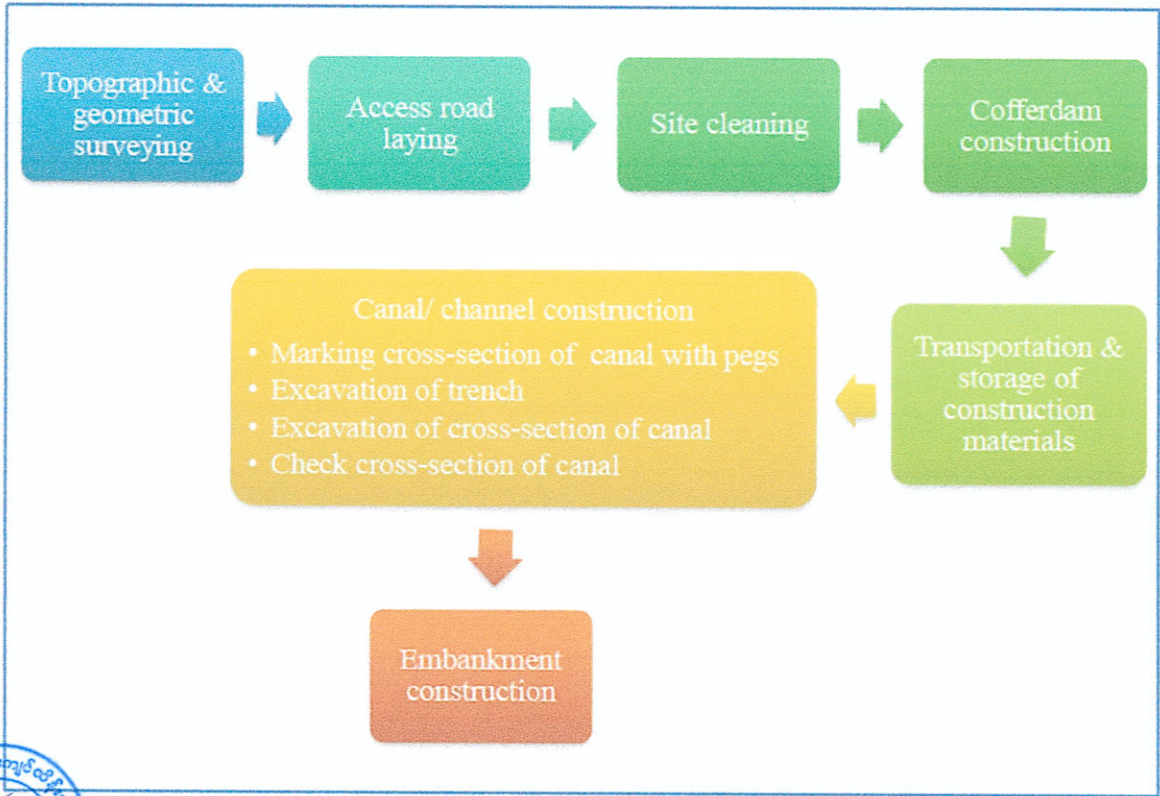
Topographic & geometric surveying

Access road laying

Site cleaning

Cofferdam construction

Transportation & storage of construction materials

Canal/ channel construction
• Marking cross-section of canal with pegs
• Excavation of trench
• Excavation of cross-section of canal
• Check cross-section of canal

Embankment construction

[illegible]